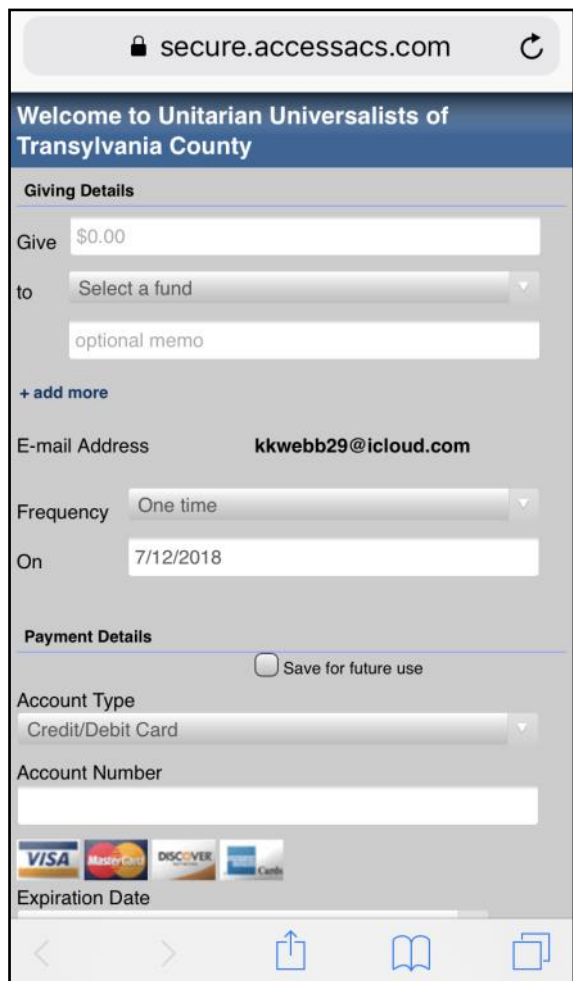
secure.accessacs.com

Welcome to Unitarian Universalists of Transylvania County

Giving Details

Give $0.00

to Select a fund

optional memo

+ add more

E-mail Address kkwebb29@icloud.com

Frequency One time

On 7/12/2018

Payment Details

Save for future use

Account Type

Credit/Debit Card

Account Number

VISA MasterCard DISCOVER

Expiration Date